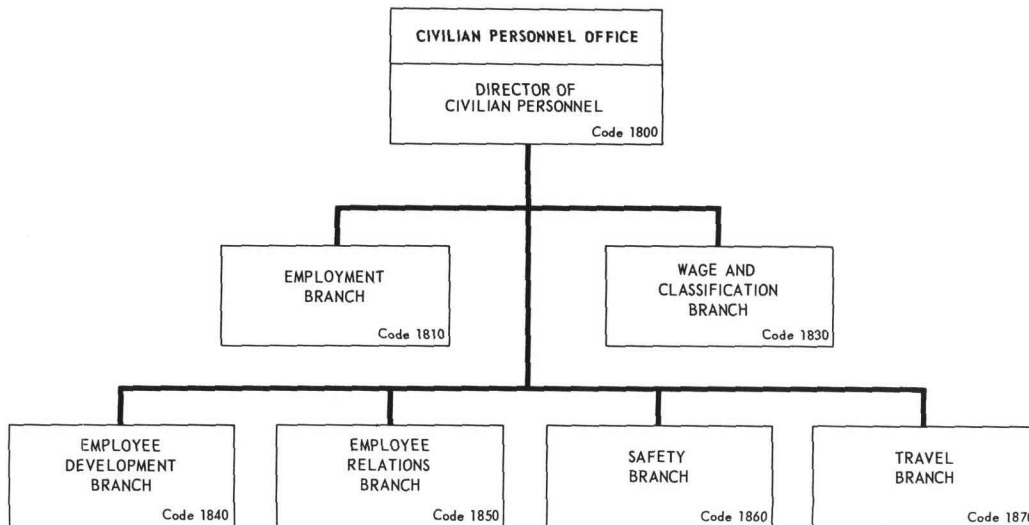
CIVILIAN PERSONNEL OFFICE

DIRECTOR OF CIVILIAN PERSONNEL
Code 1800

EMPLOYMENT BRANCH
Code 1810

WAGE AND CLASSIFICATION BRANCH
Code 1830

EMPLOYEE DEVELOPMENT BRANCH
Code 1840

EMPLOYEE RELATIONS BRANCH
Code 1850

SAFETY BRANCH
Code 1860

TRAVEL BRANCH
Code 187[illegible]